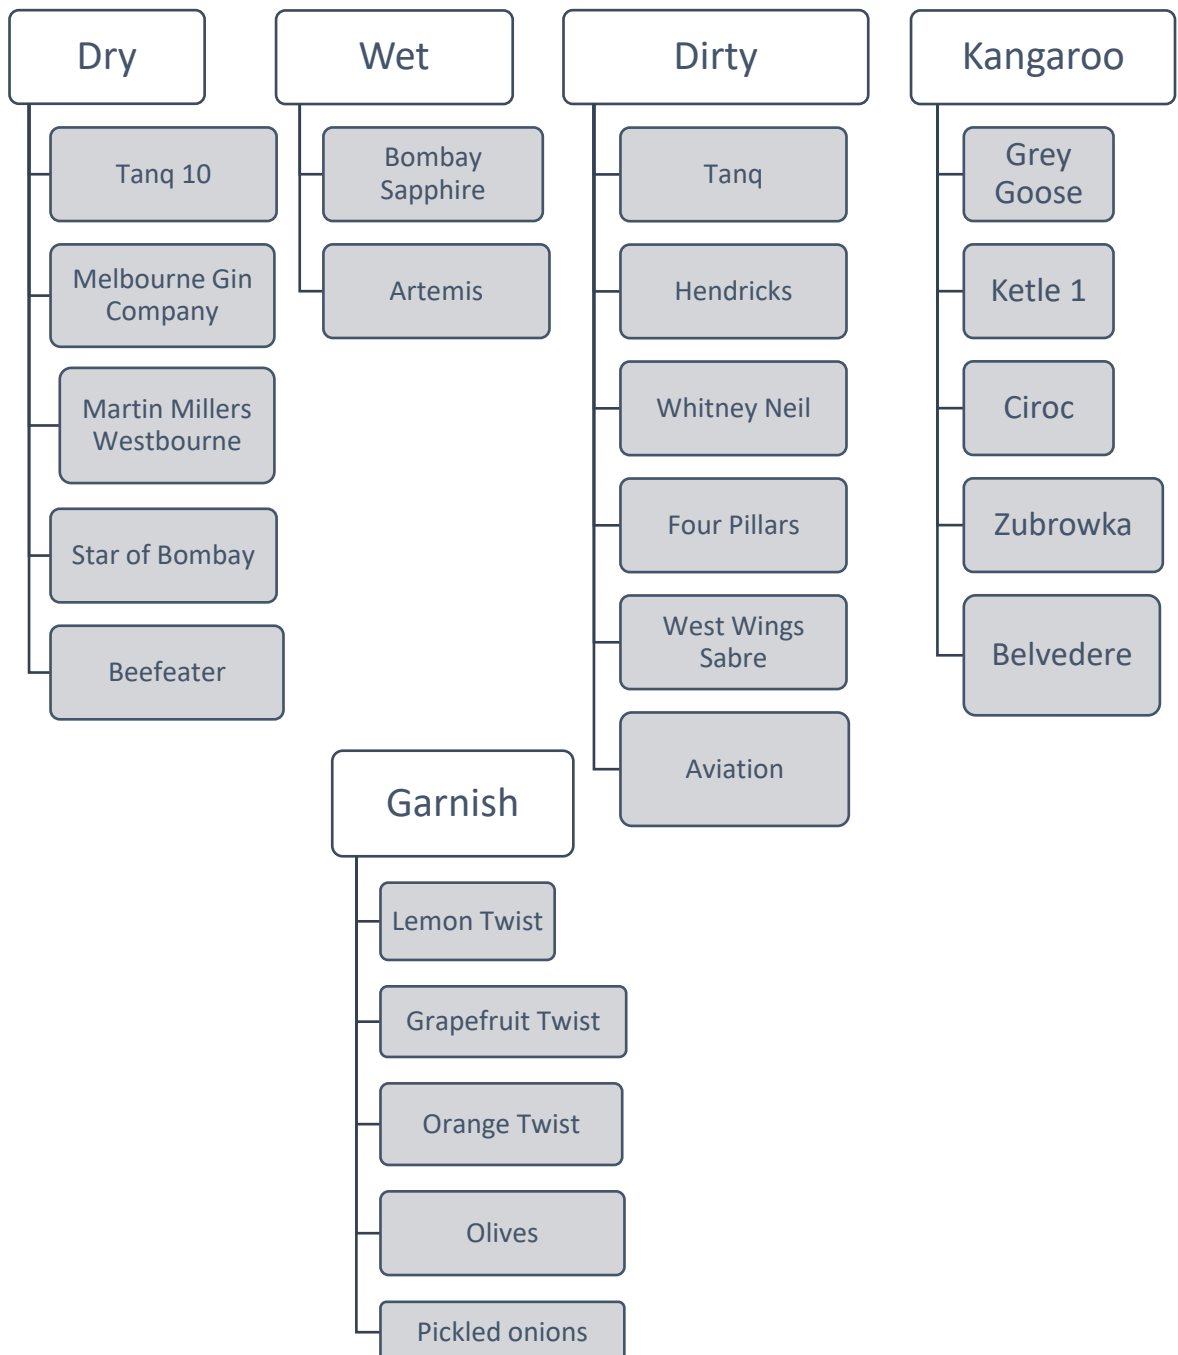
Dry

Tanq 10

Melbourne Gin Company

Martin Millers Westbourne

Star of Bombay

Beefeater

Wet

Bombay Sapphire

Artemis

Dirty

Tanq

Hendricks

Whitney Neil

Four Pillars

West Wings Sabre

Aviation

Kangaroo

Grey Goose

Ketle 1

Ciroc

Zubrowka

Belvedere

Garnish

Lemon Twist

Grapefruit Twist

Orange Twist

Olives

Pickled onions